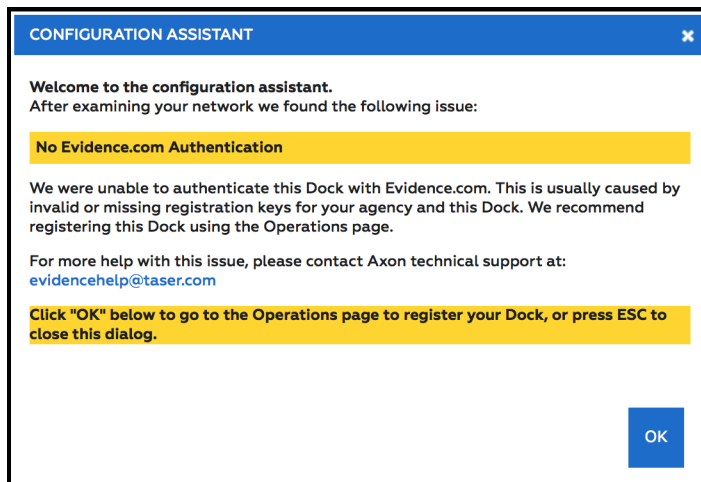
CONFIGURATION ASSISTANT

Welcome to the configuration assistant.
After examining your network we found the following issue:

No Evidence.com Authentication

We were unable to authenticate this Dock with Evidence.com. This is usually caused by invalid or missing registration keys for your agency and this Dock. We recommend registering this Dock using the Operations page.

For more help with this issue, please contact Axon technical support at: evidencehelp@taser.com

Click "OK" below to go to the Operations page to register your Dock, or press ESC to close this dialog.

OK